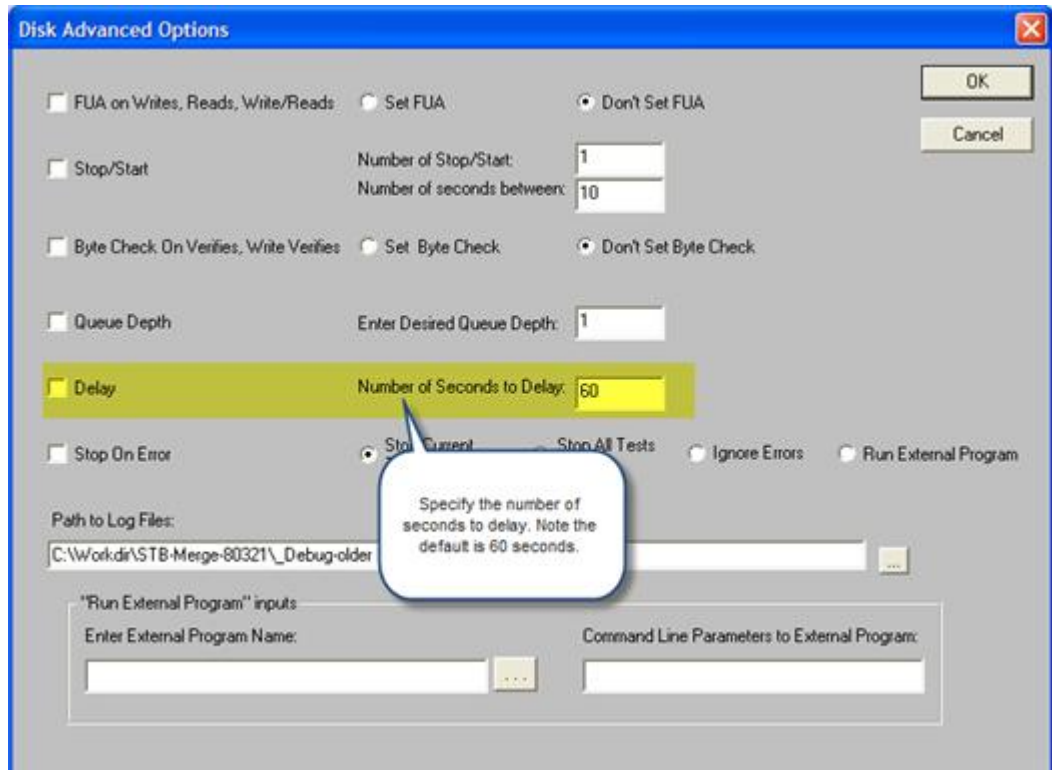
Disk Advanced Options

OK

Cancel

FUA on Writes, Reads, Write/Reads

Set FUA

Don't Set FUA

Stop/Start

Number of Stop/Start: 1

Number of seconds between: 10

Byte Check On Verifies, Write Verifies

Set Byte Check

Don't Set Byte Check

Queue Depth

Enter Desired Queue Depth: 1

Delay

Number of Seconds to Delay: 60

Stop On Error

Stop Current

Stop All Tests

Ignore Errors

Run External Program

Specify the number of seconds to delay. Note the default is 60 seconds.

Path to Log Files:

C:\Workdir\STB-Merge-80321\_Debug-older

...

"Run External Program" inputs

Enter External Program Name:

...

Command Line Parameters to External Program: